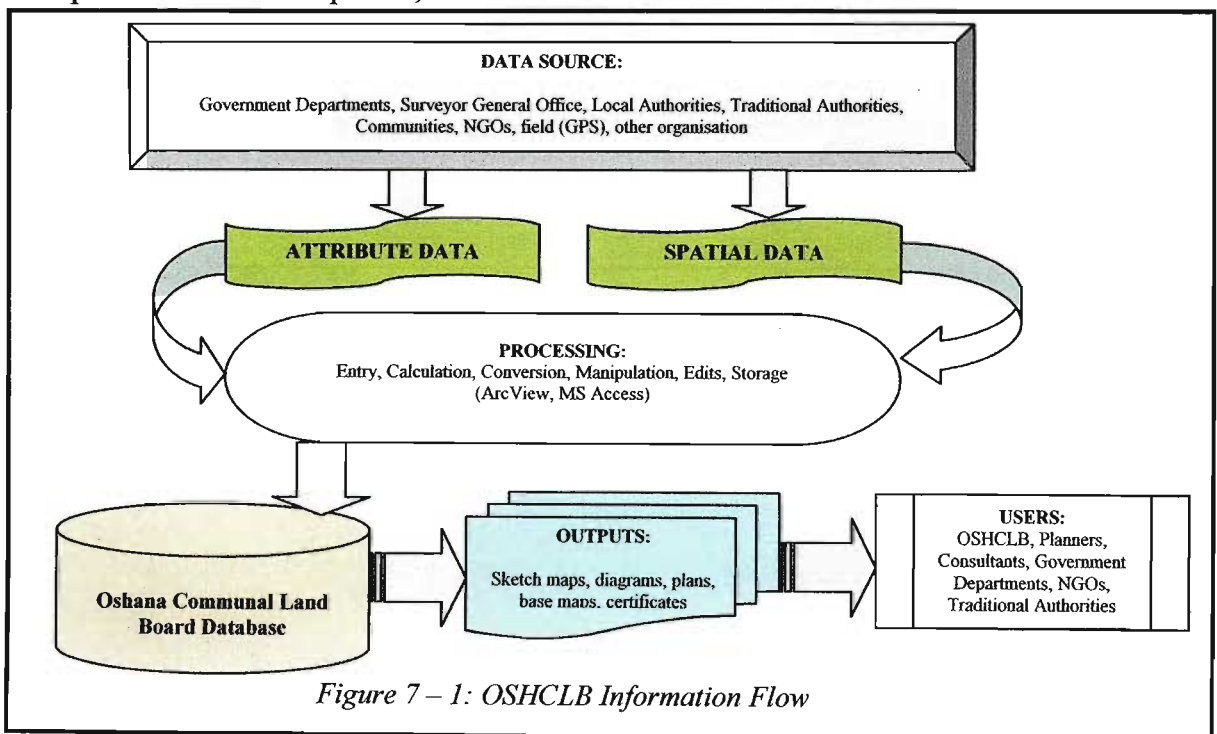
DATA SOURCE:

Government Departments, Surveyor General Office, Local Authorities, Traditional Authorities, Communities, NGOs, field (GPS), other organisation

ATTRIBUTE DATA

SPATIAL DATA

PROCESSING:
Entry, Calculation, Conversion, Manipulation, Edits, Storage (ArcView, MS Access)

Oshana Communal Land Board Database

OUTPUTS:

Sketch maps, diagrams, plans, base maps, certificates

USERS:
OSHCLB, Planners, Consultants, Government Departments, NGOs, Traditional Authorities

Figure 7 – 1: OSHCLB Information Flow